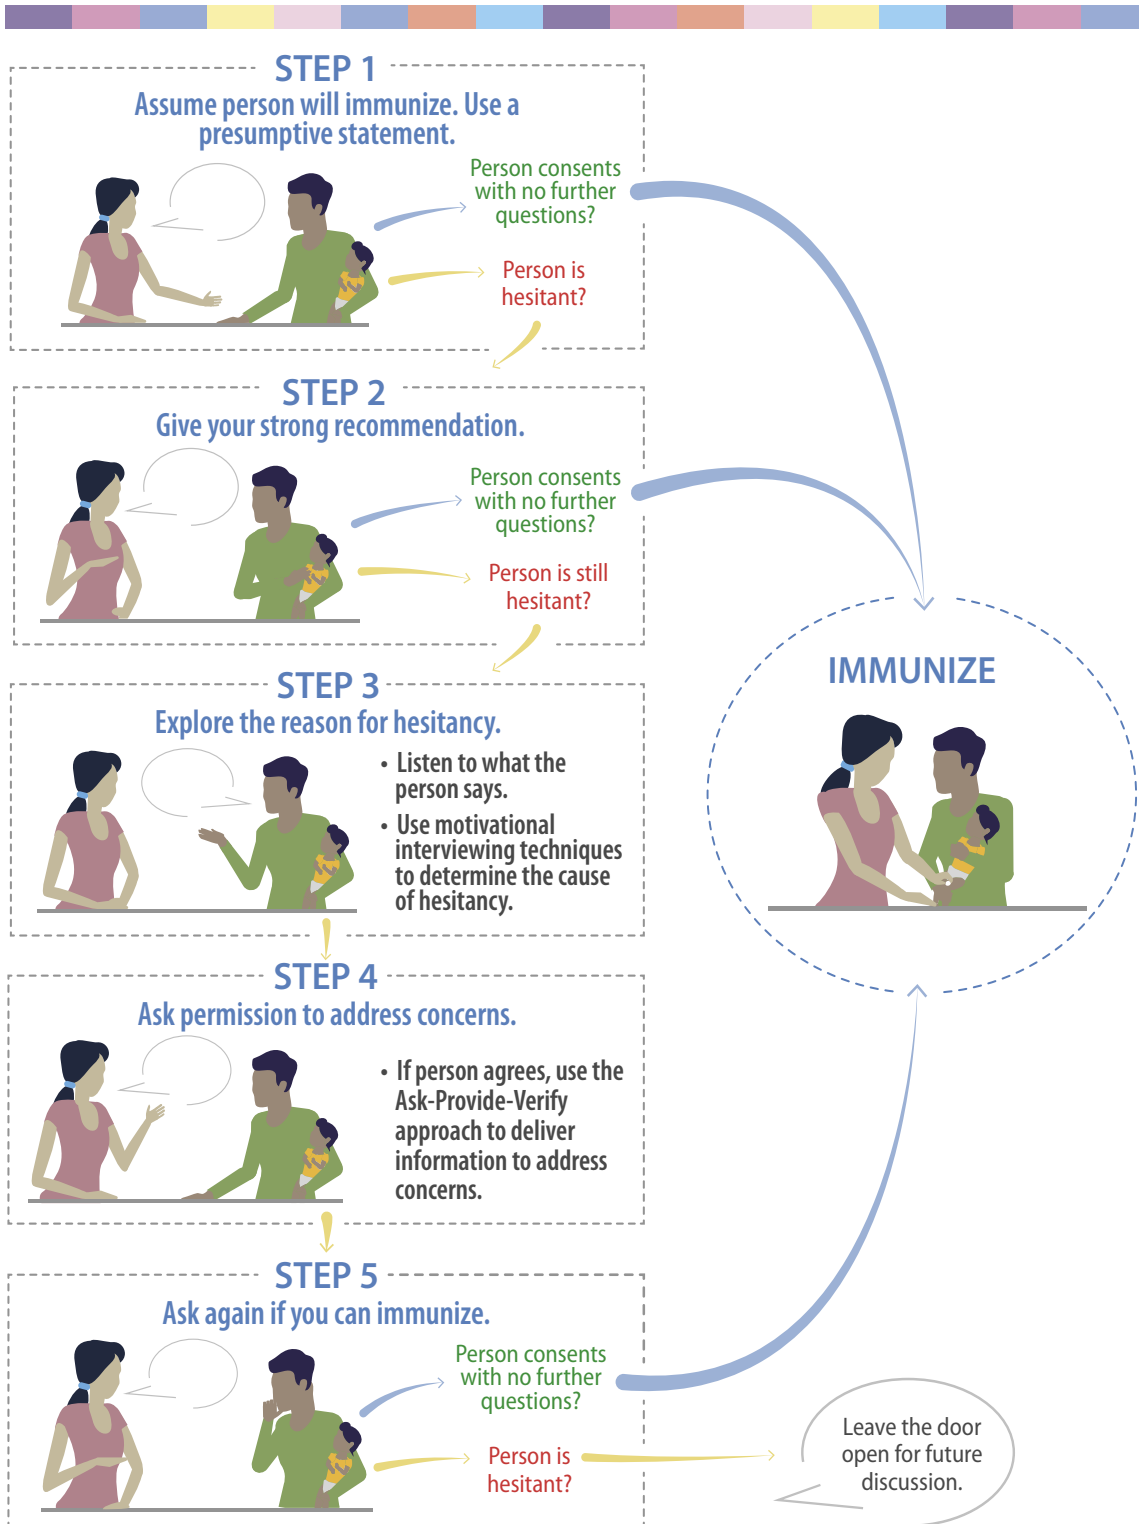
STEP 1
Assume person will immunize. Use a presumptive statement.

Person consents with no further questions?

Person is hesitant?

STEP 2
Give your strong recommendation.

Person consents with no further questions?

Person is still hesitant?

STEP 3
Explore the reason for hesitancy.

• Listen to what the person says.
• Use motivational interviewing techniques to determine the cause of hesitancy.

STEP 4
Ask permission to address concerns.

• If person agrees, use the Ask-Provide-Verify approach to deliver information to address concerns.

STEP 5
Ask again if you can immunize.

Person consents with no further questions?

Person is hesitant?

IMMUNIZE

Leave the door open for future discussion.